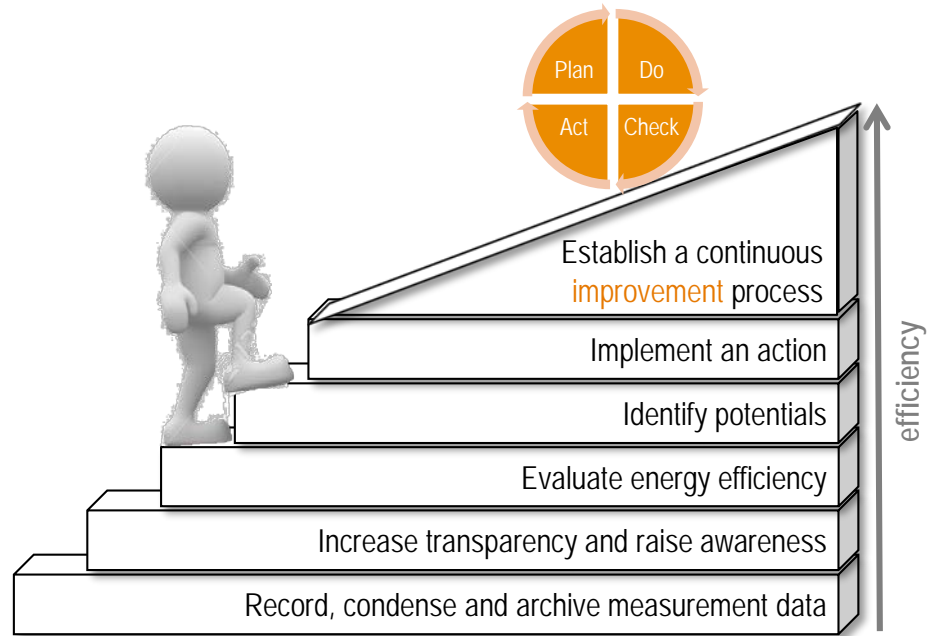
Plan
Do
Act
Check

Establish a continuous improvement process

Implement an action

Identify potentials

Evaluate energy efficiency

Increase transparency and raise awareness

Record, condense and archive measurement data

efficiency